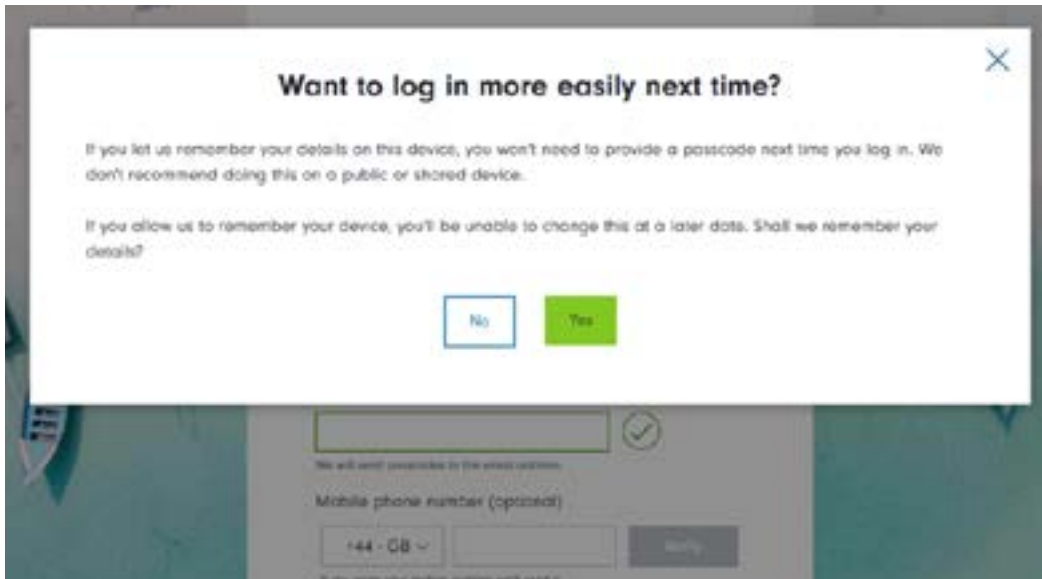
Want to log in more easily next time?

If you let us remember your details on this device, you won't need to provide a passcode next time you log in. We don't recommend doing this on a public or shared device.

If you allow us to remember your device, you'll be unable to change this at a later date. Shall we remember your details?

No

Yes

We will send passcodes to this email address

Mobile phone number (optional)

+44 - GB

Verify

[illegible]